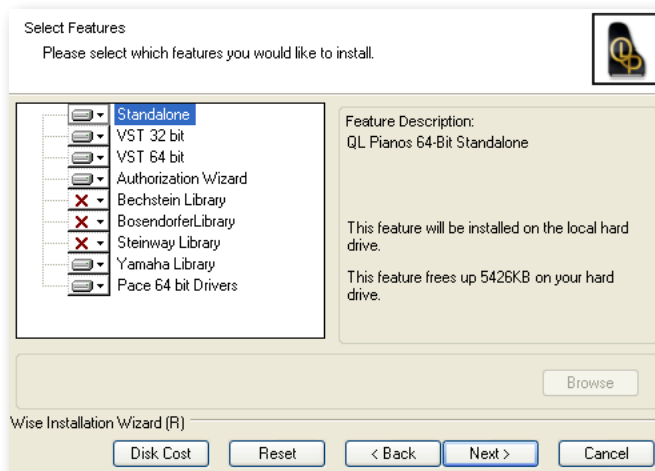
Select Features

Please select which features you would like to install.

Standalone
VST 32 bit
VST 64 bit
Authorization Wizard
Bechstein Library
BosendorferLibrary
Steinway Library
Yamaha Library
Pace 64 bit Drivers

Feature Description:
QL Pianos 64-Bit Standalone

This feature will be installed on the local hard drive.

This feature frees up 5426KB on your hard drive.

Browse

Wise Installation Wizard (R)

Disk Cost
Reset
< Back
Next >
Cancel